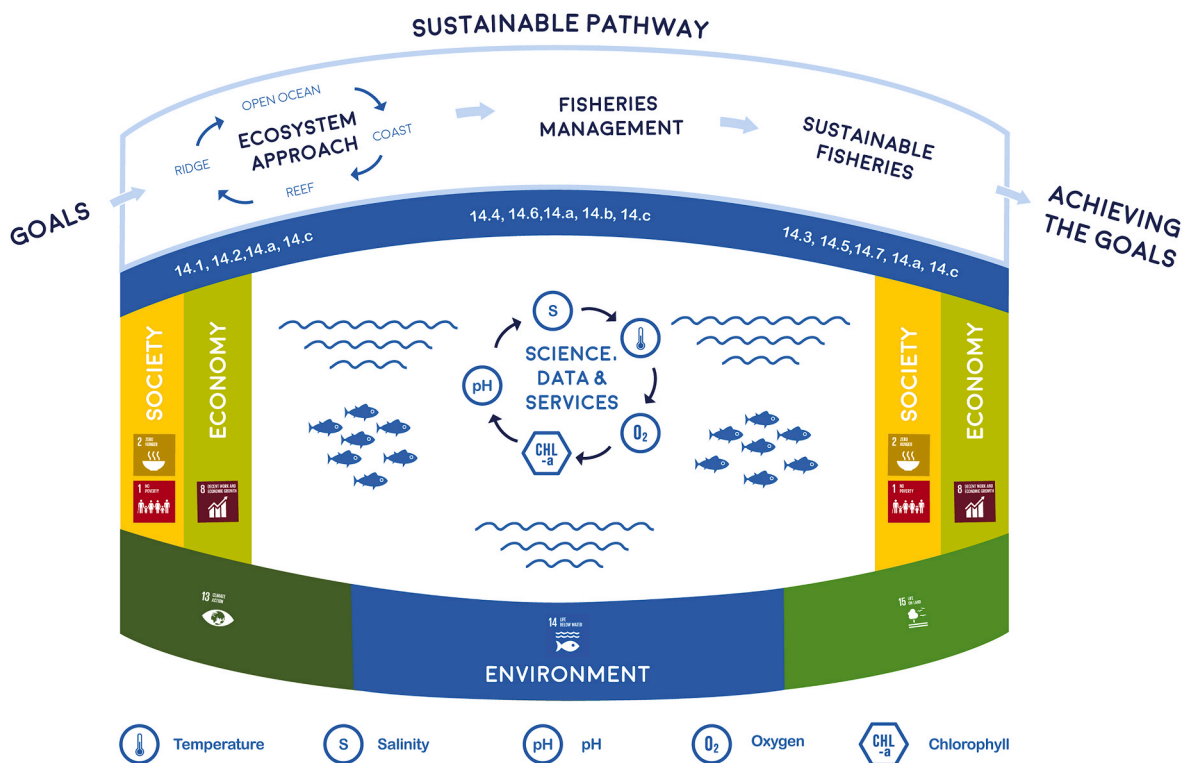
SUSTAINABLE PATHWAY

GOALS

OPEN OCEAN
ECOSYSTEM APPROACH
RIDGE
COAST
REEF

FISHERIES MANAGEMENT

SUSTAINABLE FISHERIES

ACHIEVING THE GOALS

14.1, 14.2,14.a, 14.c

14.4, 14.6,14.a, 14.b, 14.c

14.3, 14.5,14.7, 14.a, 14.c

SOCIETY

ECONOMY

2 ZERO HUNGER

1 NO POVERTY

8 DECENT WORK AND ECONOMIC GROWTH

S

pH

SCIENCE, DATA & SERVICES

$O_2$

CHL -a

SOCIETY

ECONOMY

2 ZERO HUNGER

1 NO POVERTY

8 DECENT WORK AND ECONOMIC GROWTH

13 CLIMATE ACTION

14 LIFE BELOW WATER

15 LIFE ON LAND

ENVIRONMENT

Temperature

S Salinity

pH pH

$O_2$ Oxygen

CHL -a Chlorophyll